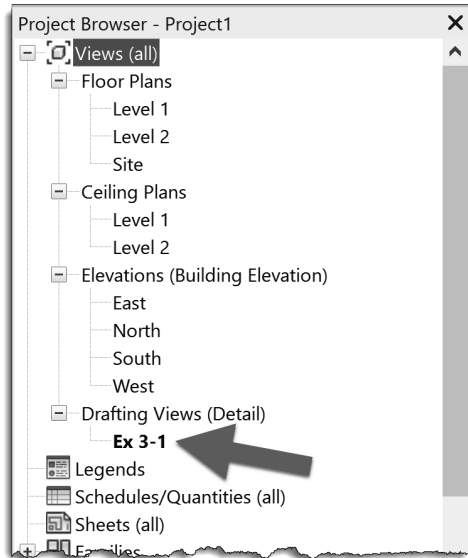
Project Browser - Project1
×
Views (all)
Floor Plans
Level 1
Level 2
Site
Ceiling Plans
Level 1
Level 2
Elevations (Building Elevation)
East
North
South
West
Drafting Views (Detail)
Ex 3-1
Legends
Schedules/Quantities (all)
Sheets (all)
Families